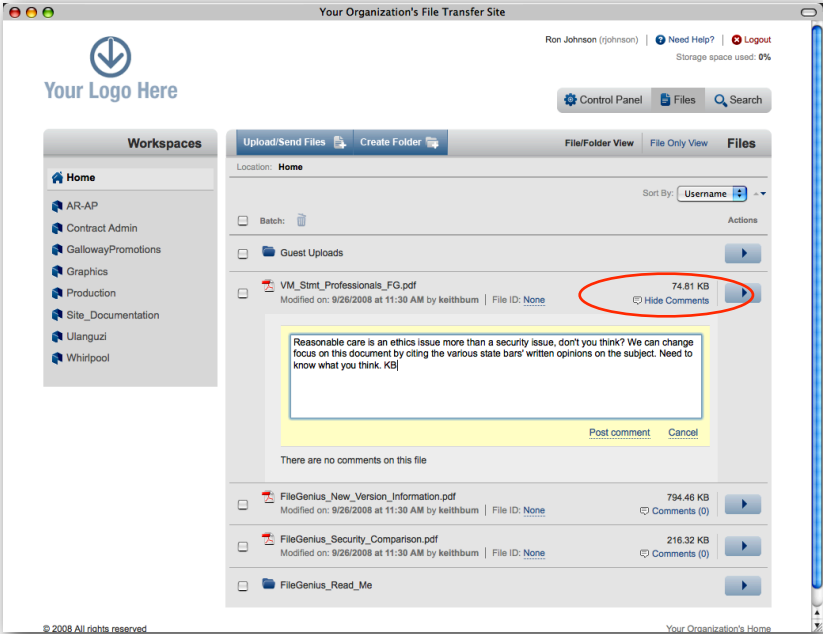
Your Organization's File Transfer Site

Your Logo Here

Ron Johnson (rjohnson) | Need Help? | Logout

Storage space used: 0%

Control Panel | Files | Search

Workspaces

Home

AR-AP

Contract Admin

GallowayPromotions

Graphics

Production

Site_Documentation

Ulanguzi

Whirlpool

Upload/Send Files | Create Folder

File/Folder View | File Only View | Files

Location: Home

Sort By: Username

Batch:

Actions

Guest Uploads

VM_Stmt_Professionals_FG.pdf
Modified on: 9/26/2008 at 11:30 AM by keithbum | File ID: None
74.81 KB
Hide Comments

Reasonable care is an ethics issue more than a security issue, don't you think? We can change focus on this document by citing the various state bars' written opinions on the subject. Need to know what you think. KB

Post comment | Cancel

There are no comments on this file

FileGenius_New_Version_Information.pdf
Modified on: 9/26/2008 at 11:30 AM by keithbum | File ID: None
794.46 KB
Comments (0)

FileGenius_Security_Comparison.pdf
Modified on: 9/26/2008 at 11:30 AM by keithbum | File ID: None
216.32 KB
Comments (0)

FileGenius_Read_Me

© 2008 All rights reserved

Your Organization's Home